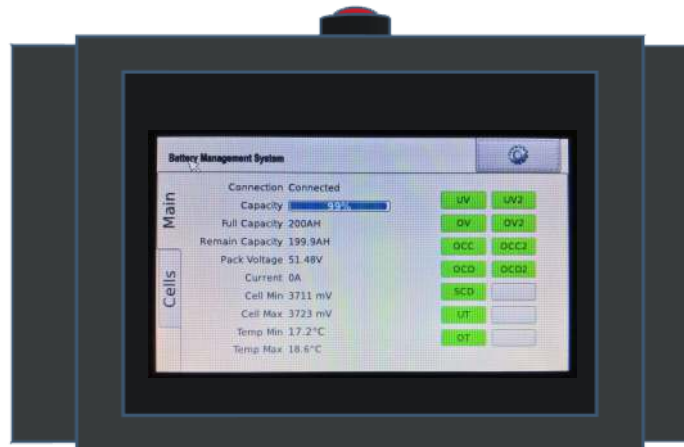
Battery Management System

Main

Cells

Connection Connected
Capacity 99%
Full Capacity 200AH
Remain Capacity 199.9AH
Pack Voltage 51.48V
Current 0A
Cell Min 3711 mV
Cell Max 3723 mV
Temp Min 17.2°C
Temp Max 18.6°C

UV UV2
OV OV2
OCC OCC2
OCD OCD2
SCD
UT
OT